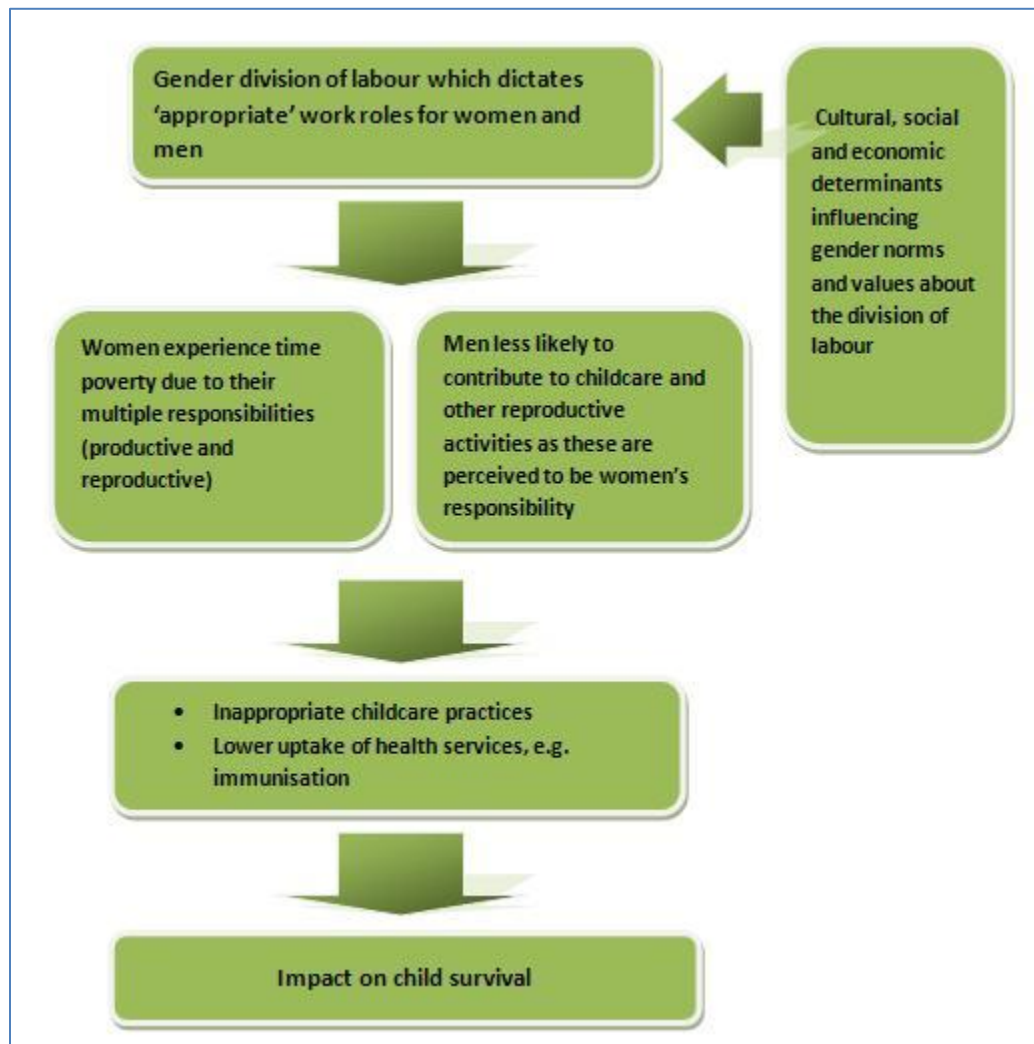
Gender division of labour which dictates 'appropriate' work roles for women and men

Cultural, social and economic determinants influencing gender norms and values about the division of labour

Women experience time poverty due to their multiple responsibilities (productive and reproductive)

Men less likely to contribute to childcare and other reproductive activities as these are perceived to be women's responsibility

- Inappropriate childcare practices
- Lower uptake of health services, e.g. immunisation

Impact on child survival